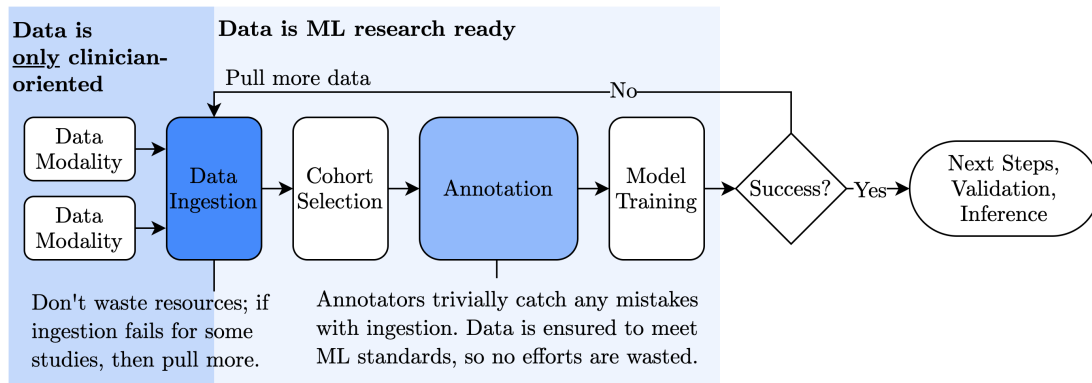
Data is only clinician-oriented

Data is ML research ready

Pull more data

No

Data Modality

Data Modality

Data Ingestion

Cohort Selection

Annotation

Model Training

Success?

Yes

Next Steps, Validation, Inference

Don't waste resources; if ingestion fails for some studies, then pull more.

Annotators trivially catch any mistakes with ingestion. Data is ensured to meet ML standards, so no efforts are wasted.